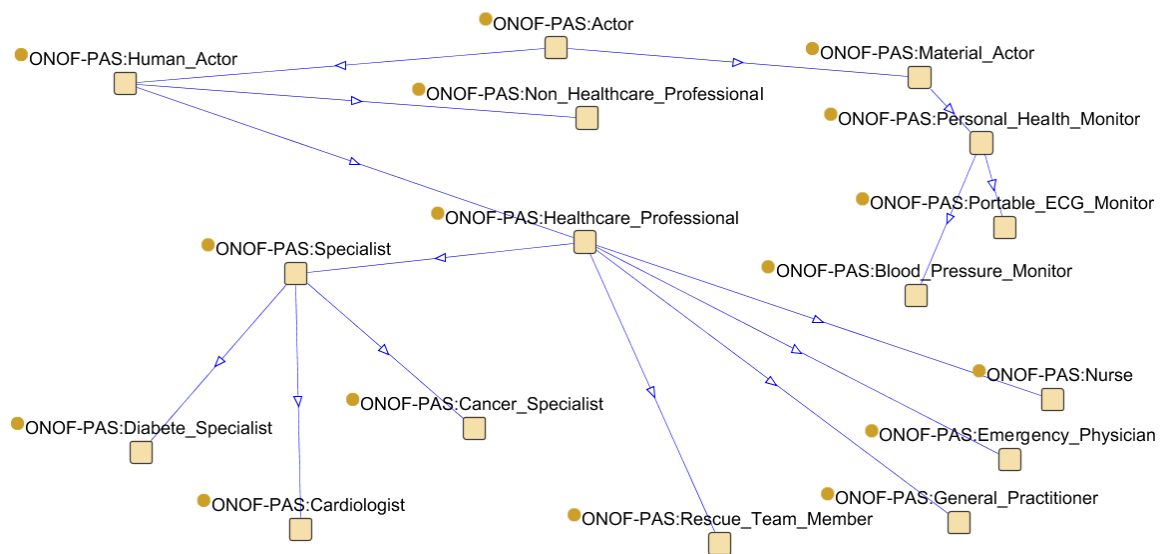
ONOF-PAS:Actor

ONOF-PAS:Human_Actor

ONOF-PAS:Non_Healthcare_Professional

ONOF-PAS:Material_Actor

ONOF-PAS:Personal_Health_Monitor

ONOF-PAS:Portable_ECG_Monitor

ONOF-PAS:Blood_Pressure_Monitor

ONOF-PAS:Healthcare_Professional

ONOF-PAS:Specialist

ONOF-PAS:Diabete_Specialist

ONOF-PAS:Cardiologist

ONOF-PAS:Cancer_Specialist

ONOF-PAS:Rescue_Team_Member

ONOF-PAS:Nurse

ONOF-PAS:Emergency_Physician

ONOF-PAS:General_Practitioner